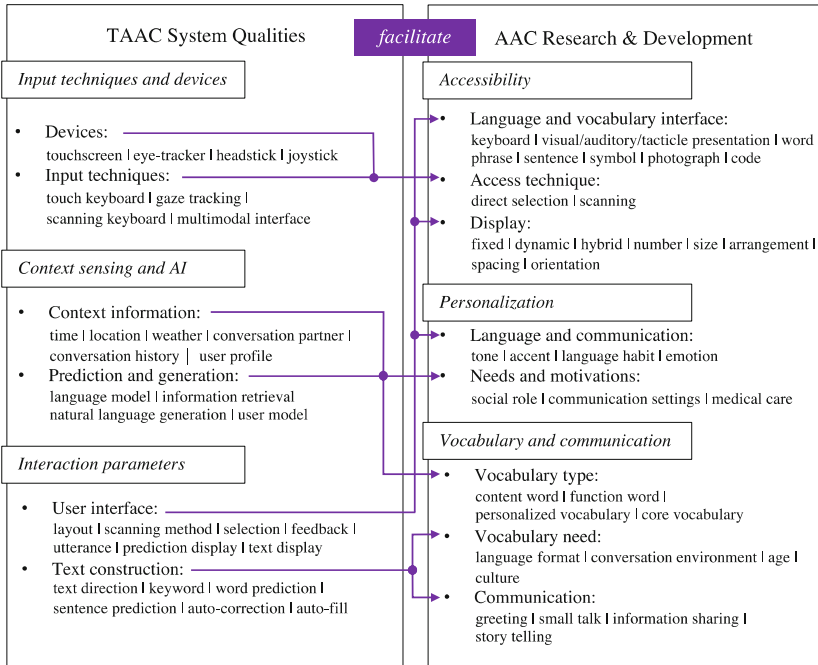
TAAC System Qualities

facilitate

AAC Research & Development

Input techniques and devices

• Devices:
touchscreen | eye-tracker | headstick | joystick

• Input techniques:
touch keyboard | gaze tracking | scanning keyboard | multimodal interface

Context sensing and AI

• Context information:
time | location | weather | conversation partner | conversation history | user profile

• Prediction and generation:
language model | information retrieval natural language generation | user model

Interaction parameters

• User interface:
layout | scanning method | selection | feedback | utterance | prediction display | text display

• Text construction:
text direction | keyword | word prediction | sentence prediction | auto-correction | auto-fill

Accessibility

• Language and vocabulary interface:
keyboard | visual/auditory/tacticle presentation | word phrase | sentence | symbol | photograph | code

• Access technique:
direct selection | scanning

• Display:
fixed | dynamic | hybrid | number | size | arrangement | spacing | orientation

Personalization

• Language and communication:
tone | accent | language habit | emotion

• Needs and motivations:
social role | communication settings | medical care

Vocabulary and communication

• Vocabulary type:
content word | function word | personalized vocabulary | core vocabulary

• Vocabulary need:
language format | conversation environment | age | culture

• Communication:
greeting | small talk | information sharing | story telling